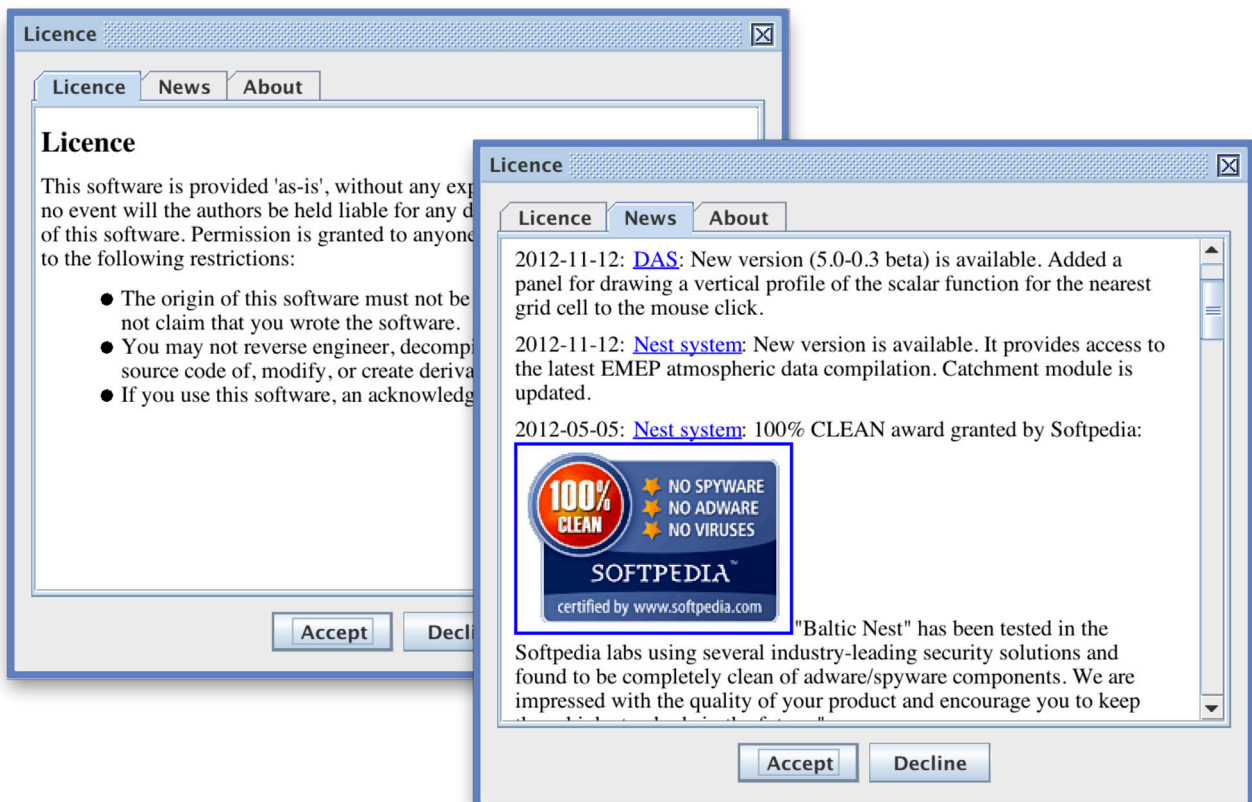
Licence

Licence | News | About

Licence

This software is provided 'as-is', without any exp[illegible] no event will the authors be held liable for any d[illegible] of this software. Permission is granted to anyone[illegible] to the following restrictions:

- The origin of this software must not be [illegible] not claim that you wrote the software.
- You may not reverse engineer, decomp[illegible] source code of, modify, or create deriva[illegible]
- If you use this software, an acknowledg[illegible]

Accept | Decli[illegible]

Licence

Licence | News | About

2012-11-12: DAS: New version (5.0-0.3 beta) is available. Added a panel for drawing a vertical profile of the scalar function for the nearest grid cell to the mouse click.

2012-11-12: Nest system: New version is available. It provides access to the latest EMEP atmospheric data compilation. Catchment module is updated.

2012-05-05: Nest system: 100% CLEAN award granted by Softpedia:

100% CLEAN
NO SPYWARE
NO ADWARE
NO VIRUSES
SOFTPEDIA™
certified by www.softpedia.com

"Baltic Nest" has been tested in the Softpedia labs using several industry-leading security solutions and found to be completely clean of adware/spyware components. We are impressed with the quality of your product and encourage you to keep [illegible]

Accept | Decline